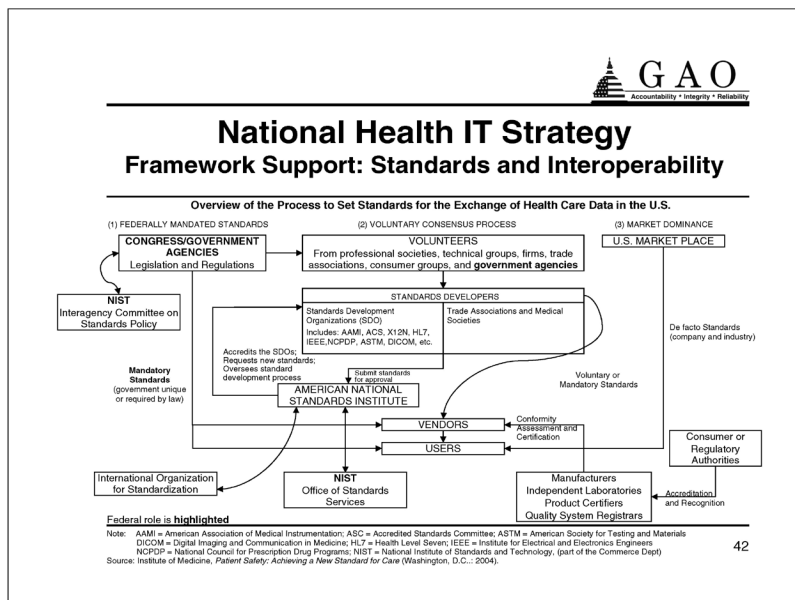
GAO
Accountability * Integrity * Reliability

National Health IT Strategy
Framework Support: Standards and Interoperability

Overview of the Process to Set Standards for the Exchange of Health Care Data in the U.S.

(1) FEDERALLY MANDATED STANDARDS

(2) VOLUNTARY CONSENSUS PROCESS

(3) MARKET DOMINANCE

CONGRESS/GOVERNMENT AGENCIES
Legislation and Regulations

VOLUNTEERS
From professional societies, technical groups, firms, trade associations, consumer groups, and government agencies

U.S. MARKET PLACE

NIST
Interagency Committee on Standards Policy

STANDARDS DEVELOPERS

Standards Development Organizations (SDO)
Includes: AAMI, ACS, X12N, HL7, IEEE,NCPDP, ASTM, DICOM, etc.

Trade Associations and Medical Societies

De facto Standards (company and industry)

Mandatory Standards (government unique or required by law)

Accredits the SDOs; Requests new standards; Oversees standard development process

Submit standards for approval

Voluntary or Mandatory Standards

AMERICAN NATIONAL STANDARDS INSTITUTE

VENDORS

Conformity Assessment and Certification

USERS

Consumer or Regulatory Authorities

International Organization for Standardization

NIST
Office of Standards Services

Manufacturers
Independent Laboratories
Product Certifiers
Quality System Registrars

Accreditation and Recognition

Federal role is highlighted

Note: AAMI = American Association of Medical Instrumentation; ASC = Accredited Standards Committee; ASTM = American Society for Testing and Materials
DICOM = Digital Imaging and Communication in Medicine; HL7 = Health Level Seven; IEEE = Institute for Electrical and Electronics Engineers
NCPDP = National Council for Prescription Drug Programs; NIST = National Institute of Standards and Technology, (part of the Commerce Dept)
Source: Institute of Medicine, Patient Safety: Achieving a New Standard for Care (Washington, D.C..: 2004).

42